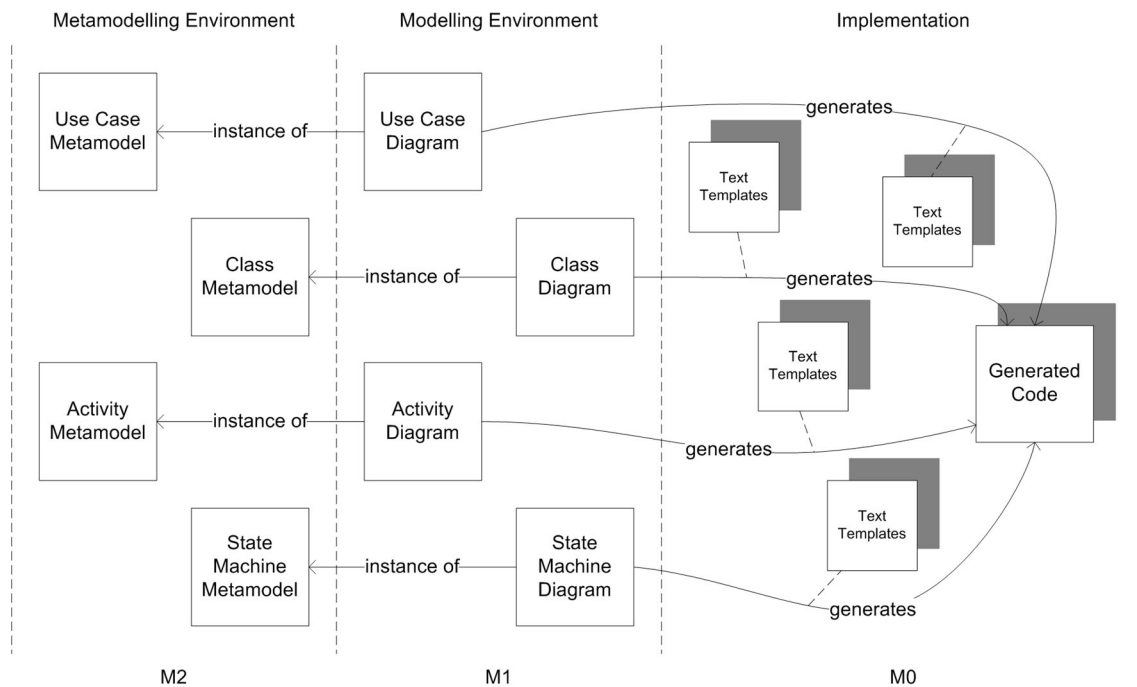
Metamodelling Environment

Modelling Environment

Implementation

Use Case Metamodel

instance of

Use Case Diagram

generates

Text Templates

Text Templates

Class Metamodel

instance of

Class Diagram

generates

Text Templates

Generated Code

Activity Metamodel

instance of

Activity Diagram

generates

Text Templates

State Machine Metamodel

instance of

State Machine Diagram

generates

M2

M1

M0